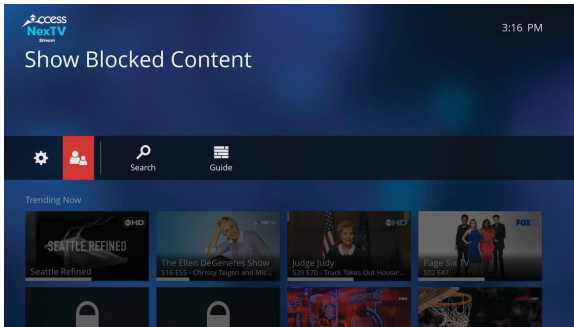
Access NexTV Stream

3:16 PM

Show Blocked Content

Search

Guide

Trending Now

HD

SEATTLE REFINED

Seattle Refined

The Ellen DeGeneres Show
S16 E55 - Chrissy Teigen and Mic...

HD

Judge Judy
S20 E70 - Truck Takes Out Housel...

FOX

Page Six TV
S02 E47